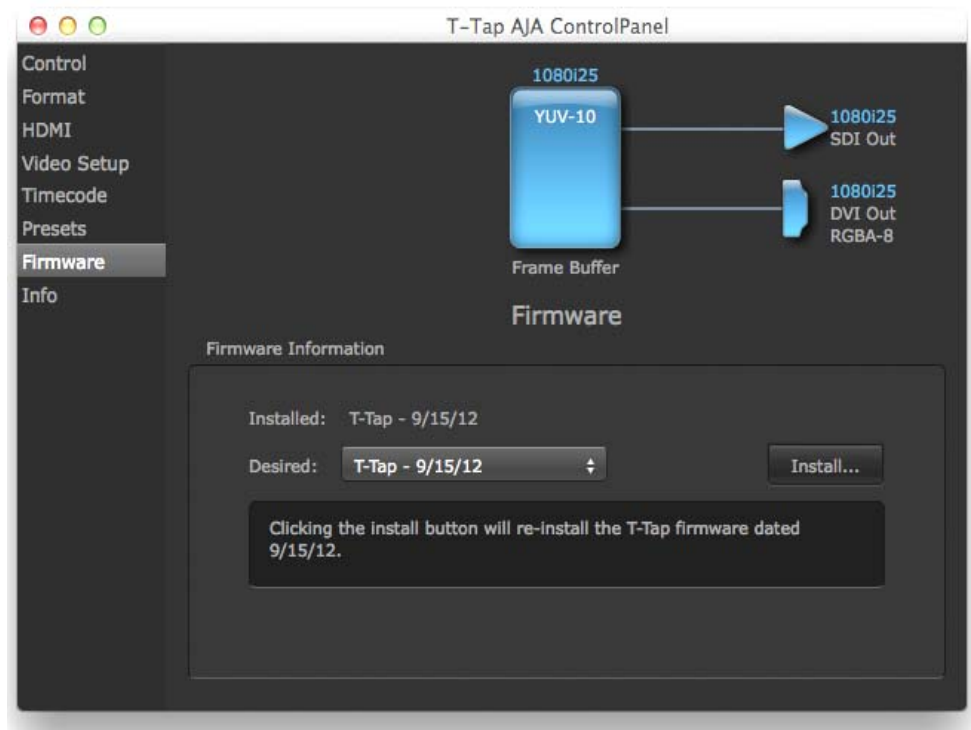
T-Tap AJA ControlPanel

Control
Format
HDMI
Video Setup
Timecode
Presets
Firmware
Info

1080i25
YUV-10
Frame Buffer

1080i25
SDI Out

1080i25
DVI Out
RGBA-8

Firmware

Firmware Information

Installed: T-Tap - 9/15/12

Desired: T-Tap - 9/15/12

Install...

Clicking the install button will re-install the T-Tap firmware dated 9/15/12.